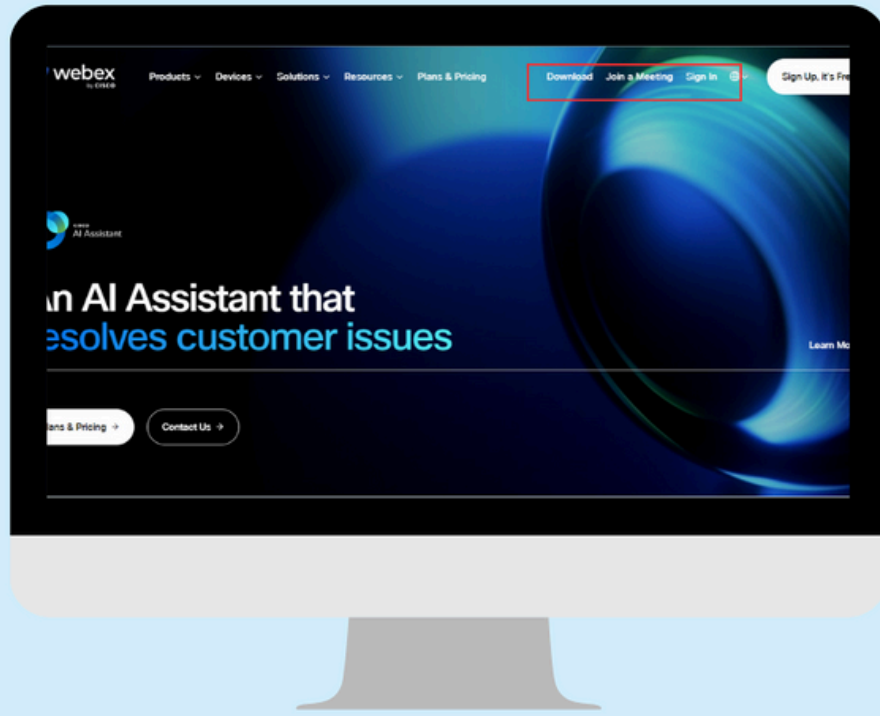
webex by CISCO

Products Devices Solutions Resources Plans & Pricing

Download Join a Meeting Sign In

Sign Up, it's Fre

cisco AI Assistant

n AI Assistant that esolves customer issues

Learn Mo

lans & Pricing →

Contact Us →